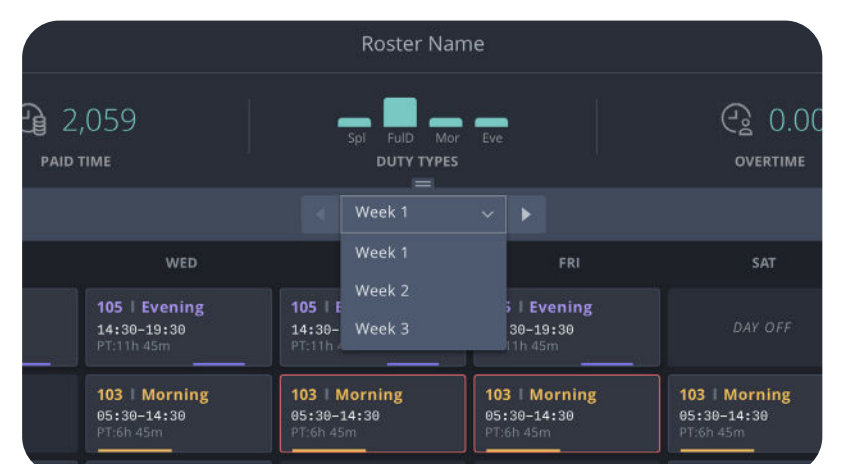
Roster Name

2,059
PAID TIME

Spl FulD Mor Eve
DUTY TYPES

0.00
OVERTIME

Week 1

Week 1
Week 2
Week 3

WED

FRI

SAT

105 | Evening
14:30–19:30
PT:11h 45m

105 | E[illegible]
14:30–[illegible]
PT:11h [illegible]

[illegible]5 | Evening
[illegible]30–19:30
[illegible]11h 45m

DAY OFF

103 | Morning
05:30–14:30
PT:6h 45m

103 | Morning
05:30–14:30
PT:6h 45m

103 | Morning
05:30–14:30
PT:6h 45m

103 | Morning
05:30–14:30
PT:6h 45m